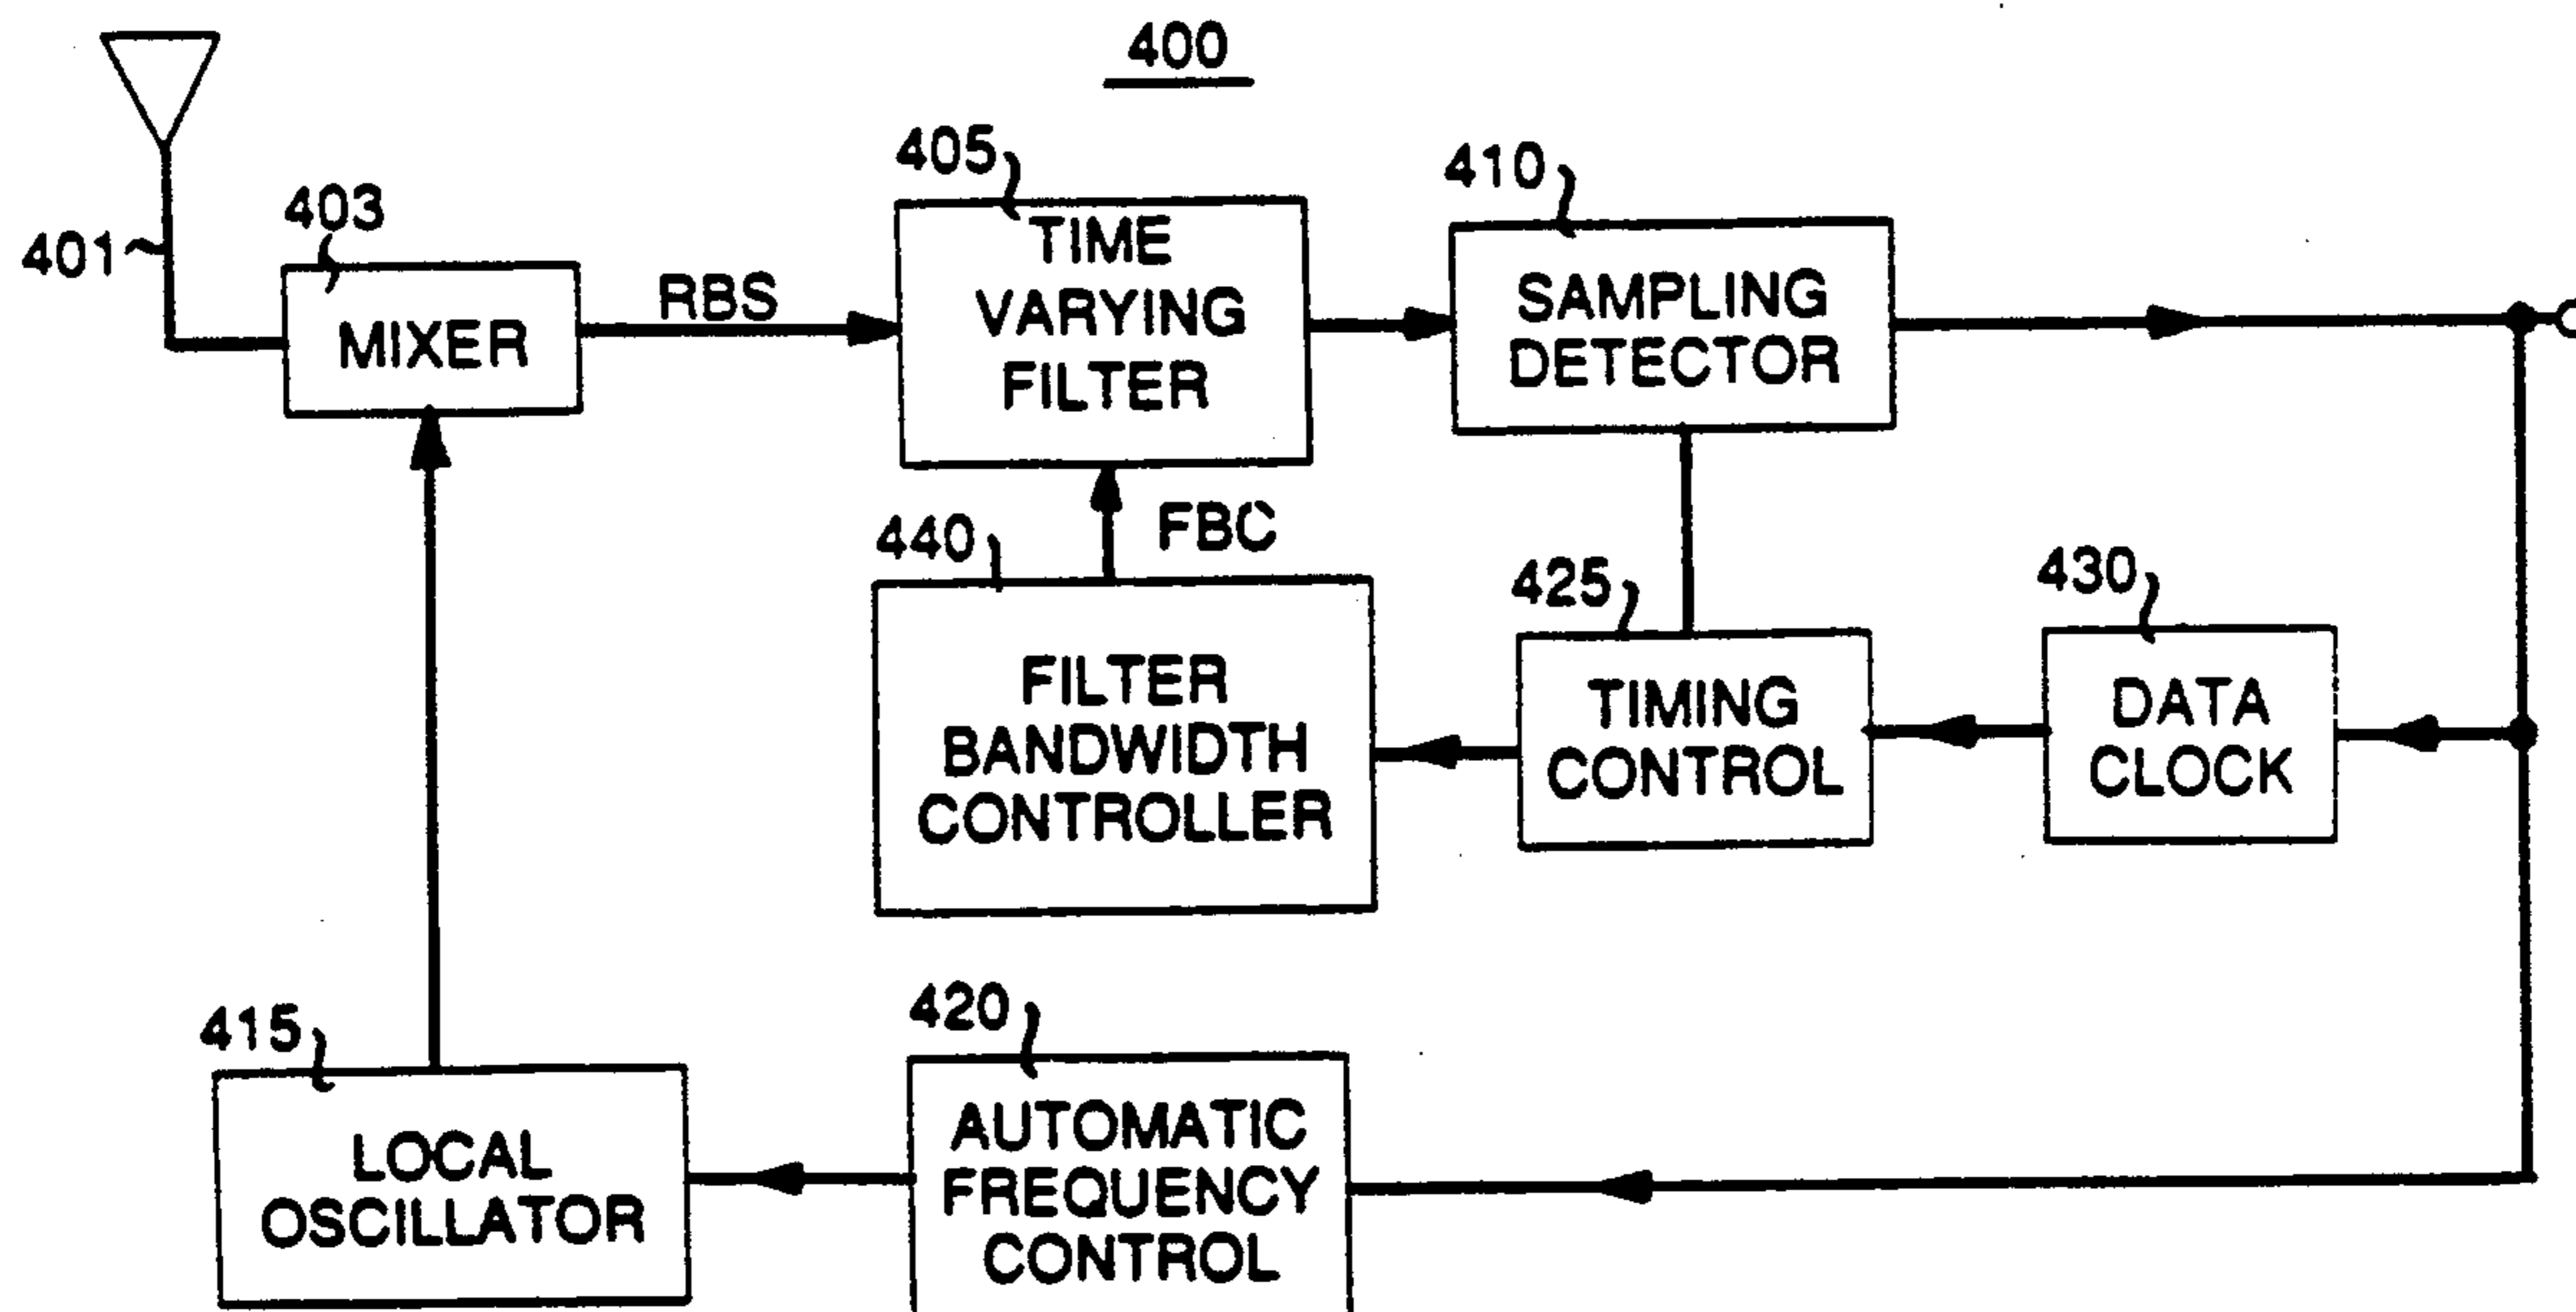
400

401

403

MIXER

RBS

405

TIME VARYING FILTER

410

SAMPLING DETECTOR

440

FBC

FILTER BANDWIDTH CONTROLLER

425

TIMING CONTROL

430

DATA CLOCK

415

LOCAL OSCILLATOR

420

AUTOMATIC FREQUENCY CONTROL